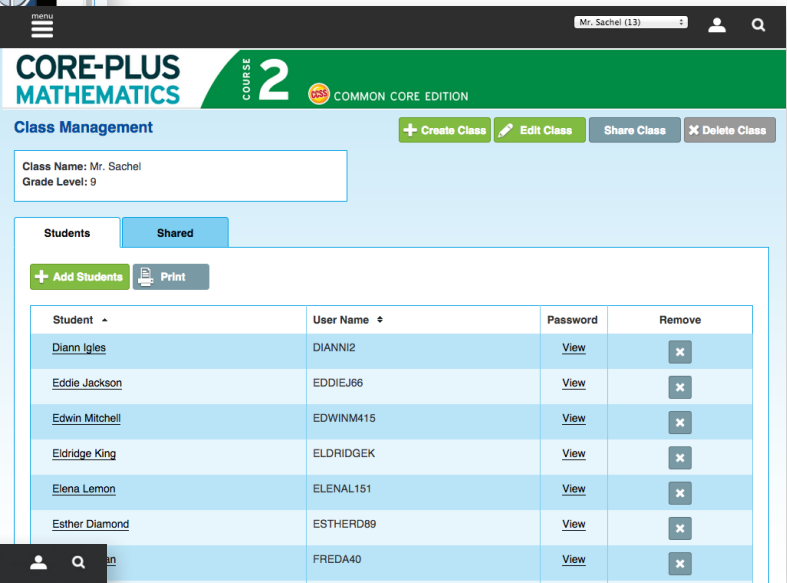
menu

Mr. Sachel (13)

CORE-PLUS MATHEMATICS

COURSE 2

CCSS COMMON CORE EDITION

Class Management

+ Create Class | Edit Class | Share Class | ✖ Delete Class

Class Name: Mr. Sachel
Grade Level: 9

Students | Shared

+ Add Students | Print

| Student | User Name | Password | Remove |
|---|---|---|---|
| Diann Igles | DIANNI2 | View | ✖ |
| Eddie Jackson | EDDIEJ66 | View | ✖ |
| Edwin Mitchell | EDWINM415 | View | ✖ |
| Eldridge King | ELDRIDGEK | View | ✖ |
| Elena Lemon | ELENAL151 | View | ✖ |
| Esther Diamond | ESTHERD89 | View | ✖ |
| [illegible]an | FREDA40 | View | ✖ |